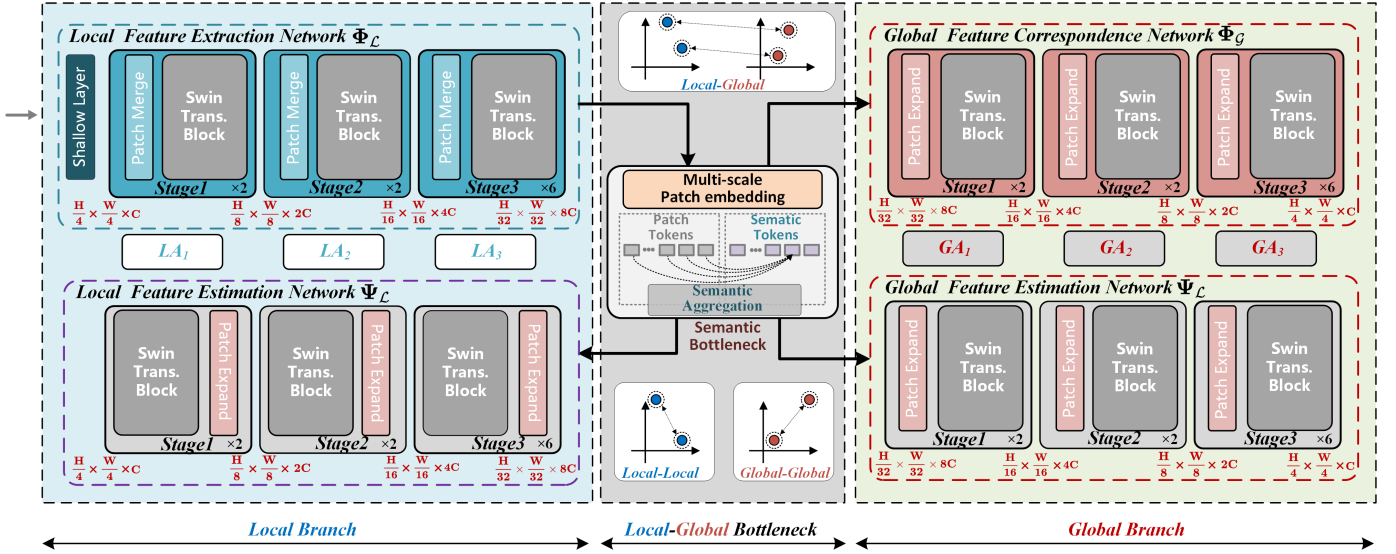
Local Feature Extraction Network $\Phi_{\mathcal{L}}$

Shallow Layer

Patch Merge
Swin Trans. Block
Stage1 ×2
$\frac{H}{4} \times \frac{W}{4} \times C$

Patch Merge
Swin Trans. Block
Stage2 ×2
$\frac{H}{8} \times \frac{W}{8} \times 2C$

Patch Merge
Swin Trans. Block
Stage3 ×6
$\frac{H}{16} \times \frac{W}{16} \times 4C$
$\frac{H}{32} \times \frac{W}{32} \times 8C$

$LA_1$
$LA_2$
$LA_3$

Local Feature Estimation Network $\Psi_{\mathcal{L}}$

Swin Trans. Block
Patch Expand
Stage1 ×2
$\frac{H}{4} \times \frac{W}{4} \times C$

Swin Trans. Block
Patch Expand
Stage2 ×2
$\frac{H}{8} \times \frac{W}{8} \times 2C$

Swin Trans. Block
Patch Expand
Stage3 ×6
$\frac{H}{16} \times \frac{W}{16} \times 4C$
$\frac{H}{32} \times \frac{W}{32} \times 8C$

Local-Global

Multi-scale Patch embedding
Patch Tokens
Sematic Tokens
Semantic Aggregation
Semantic Bottleneck

Local-Local
Global-Global

Global Feature Correspondence Network $\Phi_{\mathcal{G}}$

Patch Expand
Swin Trans. Block
Stage1 ×2
$\frac{H}{32} \times \frac{W}{32} \times 8C$

Patch Expand
Swin Trans. Block
Stage2 ×2
$\frac{H}{16} \times \frac{W}{16} \times 4C$

Patch Expand
Swin Trans. Block
Stage3 ×6
$\frac{H}{8} \times \frac{W}{8} \times 2C$
$\frac{H}{4} \times \frac{W}{4} \times C$

$GA_1$
$GA_2$
$GA_3$

Global Feature Estimation Network $\Psi_{\mathcal{L}}$

Patch Expand
Swin Trans. Block
Stage1 ×2
$\frac{H}{32} \times \frac{W}{32} \times 8C$

Patch Expand
Swin Trans. Block
Stage2 ×2
$\frac{H}{16} \times \frac{W}{16} \times 4C$

Patch Expand
Swin Trans. Block
Stage3 ×6
$\frac{H}{8} \times \frac{W}{8} \times 2C$
$\frac{H}{4} \times \frac{W}{4} \times C$

Local Branch
Local-Global Bottleneck
Global Branch